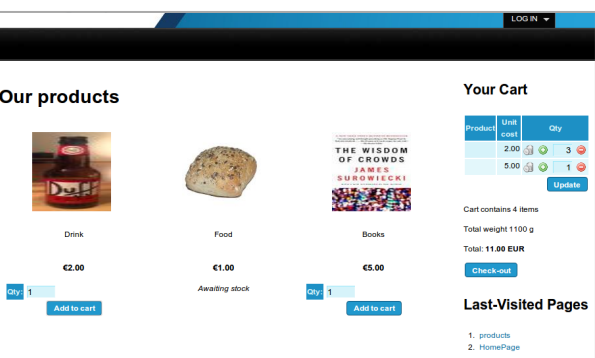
LOG IN

Our products

DUFF

Drink

€2.00

Qty: 1

Add to cart

Food

€1.00

Awaiting stock

THE WISDOM OF CROWDS
JAMES SUROWIECKI

Books

€5.00

Qty: 1

Add to cart

Your Cart

| Product | Unit cost | Qty |
|---|---|---|
| | 2.00 | 3 |
| | 5.00 | 1 |

Update

Cart contains 4 items

Total weight 1100 g

Total: **11.00 EUR**

Check-out

Last-Visited Pages

1. products
2. HomePage